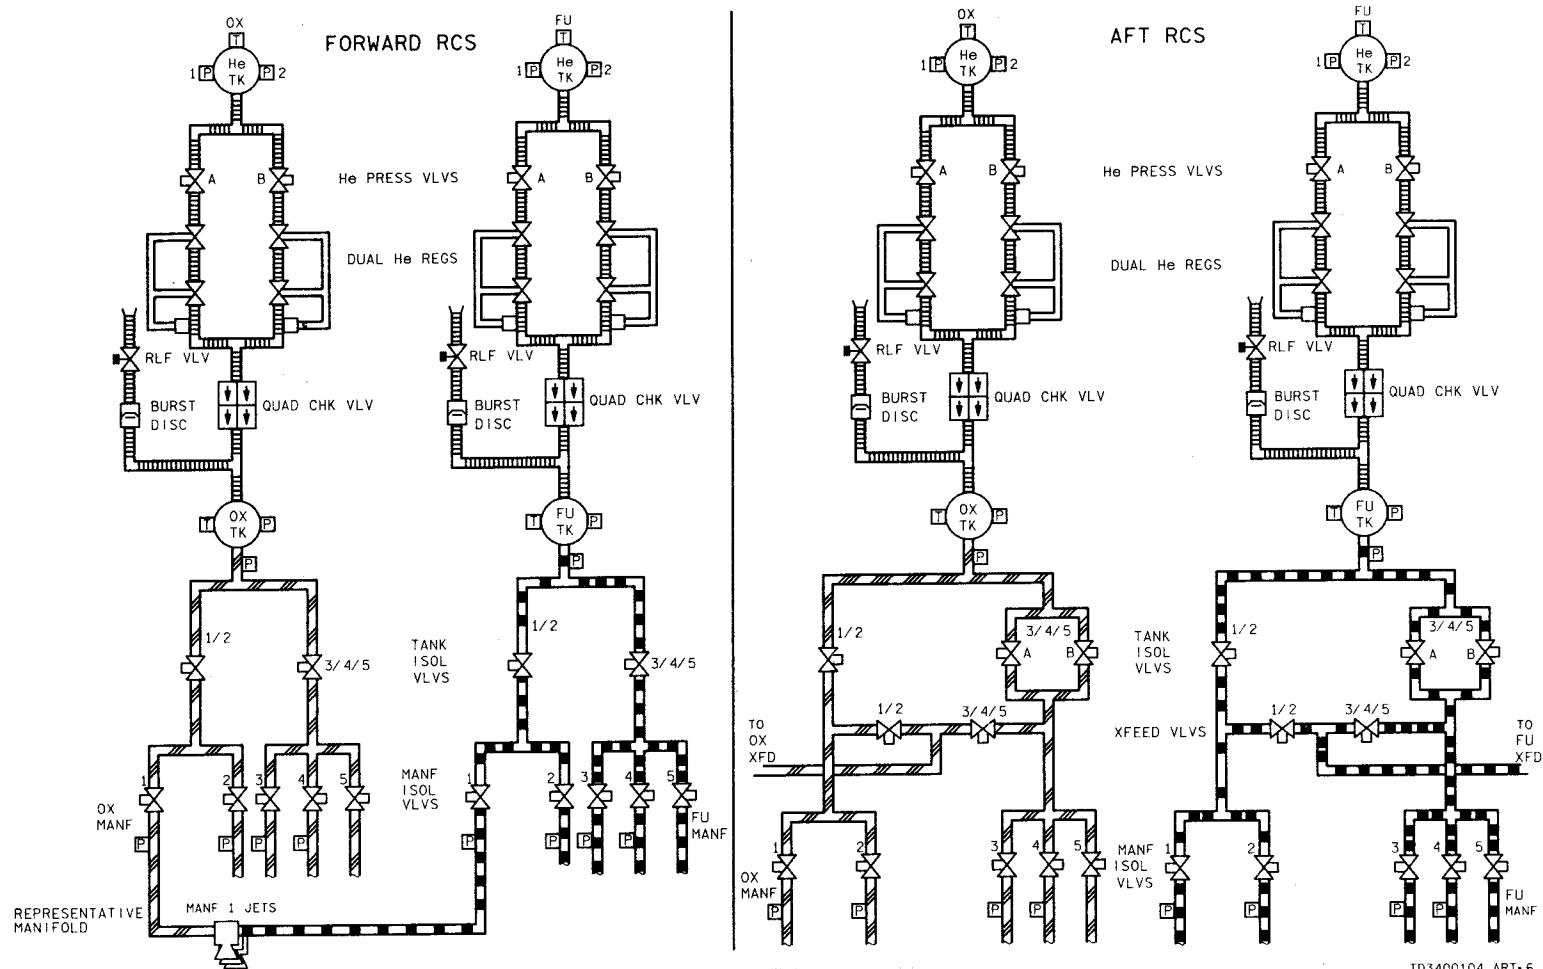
FORWARD RCS

OX
T
1 P He TK P 2

FU
T
1 P He TK P 2

A B
He PRESS VLVS
A B

DUAL He REGS

RLF VLV
BURST DISC
QUAD CHK VLV

RLF VLV
BURST DISC
QUAD CHK VLV

T OX TK P
P

T FU TK P
P

1/2
3/4/5
TANK ISOL VLVS
1/2
3/4/5

1 2 3 4 5
OX MANF
P P P P P
MANF ISOL VLVS
1 2 3 4 5
FU MANF
P P P P P

REPRESENTATIVE MANIFOLD
MANF 1 JETS

AFT RCS

OX
T
1 P He TK P 2

FU
T
1 P He TK P 2

A B
He PRESS VLVS
A B

DUAL He REGS

RLF VLV
BURST DISC
QUAD CHK VLV

RLF VLV
BURST DISC
QUAD CHK VLV

T OX TK P
P

T FU TK P
P

1/2
3/4/5
A B
TANK ISOL VLVS
1/2
3/4/5
A B

TO OX XFD
1/2
3/4/5
XFEED VLVS
1/2
3/4/5
TO FU XFD

1 2 3 4 5
OX MANF
P P P P P
MANF ISOL VLVS
1 2 3 4 5
FU MANF
P P P P P

TD3400104 ART:6